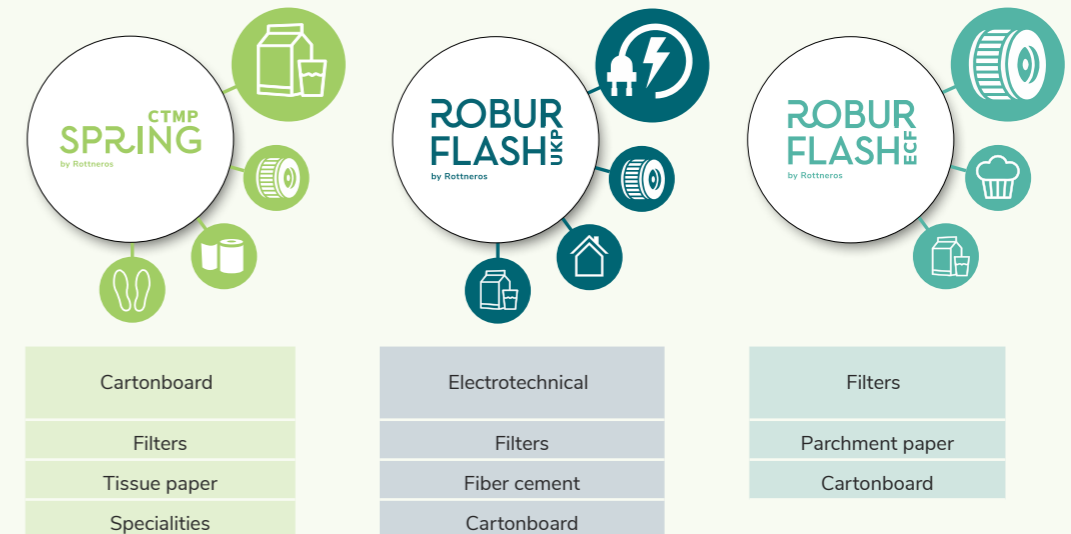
CTMP
SPRING
by Rottneros

ROBUR
FLASH
UKP
by Rottneros

ROBUR
FLASH
ECF
by Rottneros

Cartonboard

Filters

Tissue paper

Specialities

Electrotechnical

Filters

Fiber cement

Cartonboard

Filters

Parchment paper

Cartonboard